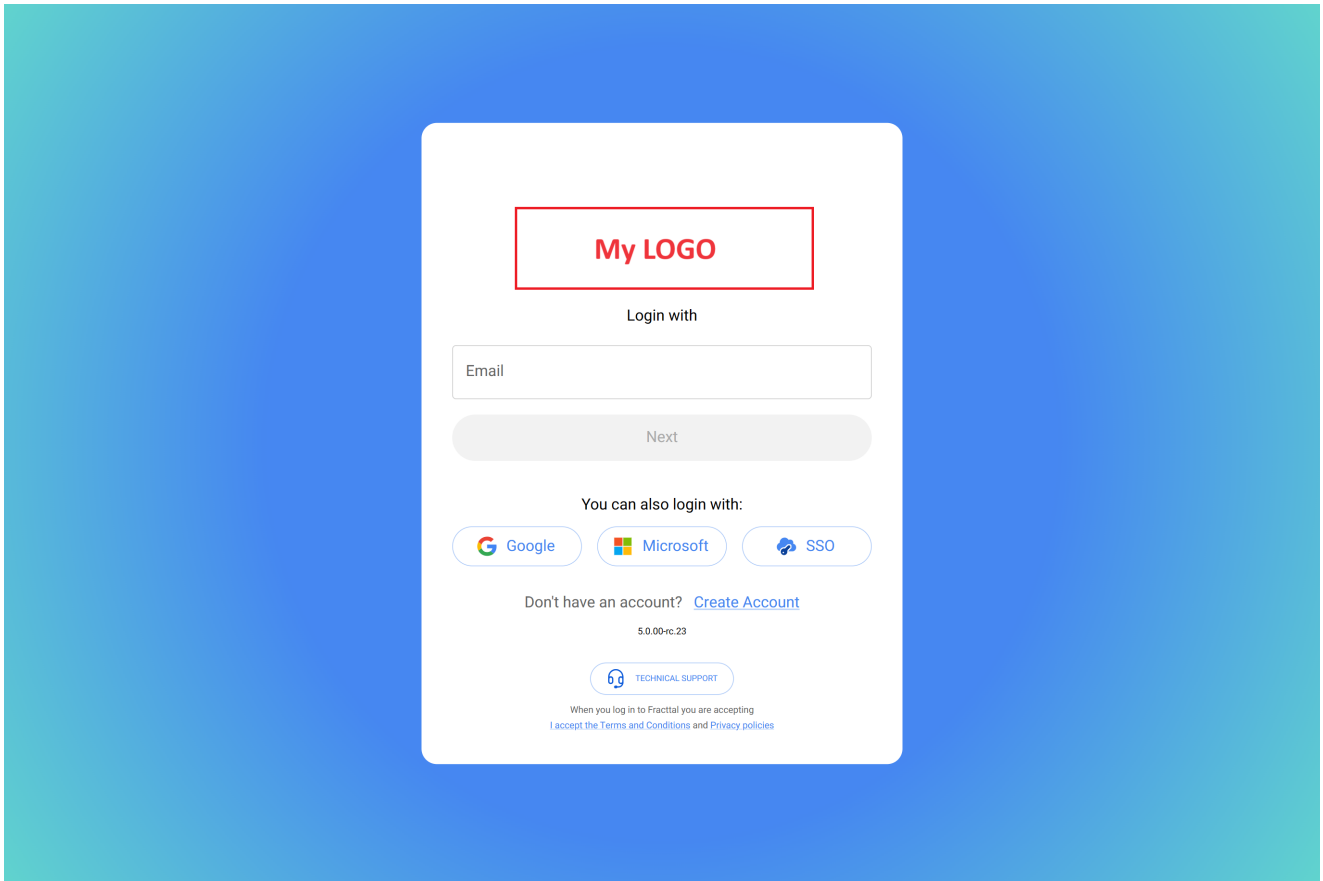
My LOGO

Login with

Email

Next

You can also login with:

Google Microsoft SSO

Don't have an account? Create Account

5.0.00-rc.23

TECHNICAL SUPPORT

When you log in to Fracttal you are accepting
I accept the Terms and Conditions and Privacy policies